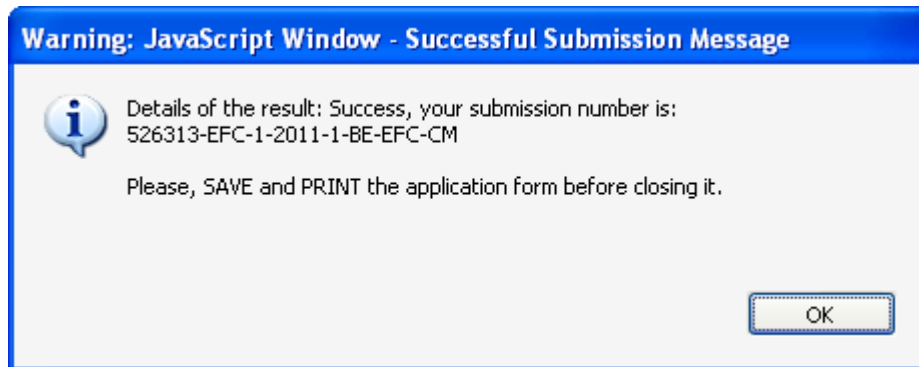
Warning: JavaScript Window - Successful Submission Message

Details of the result: Success, your submission number is:
526313-EFC-1-2011-1-BE-EFC-CM

Please, SAVE and PRINT the application form before closing it.

OK